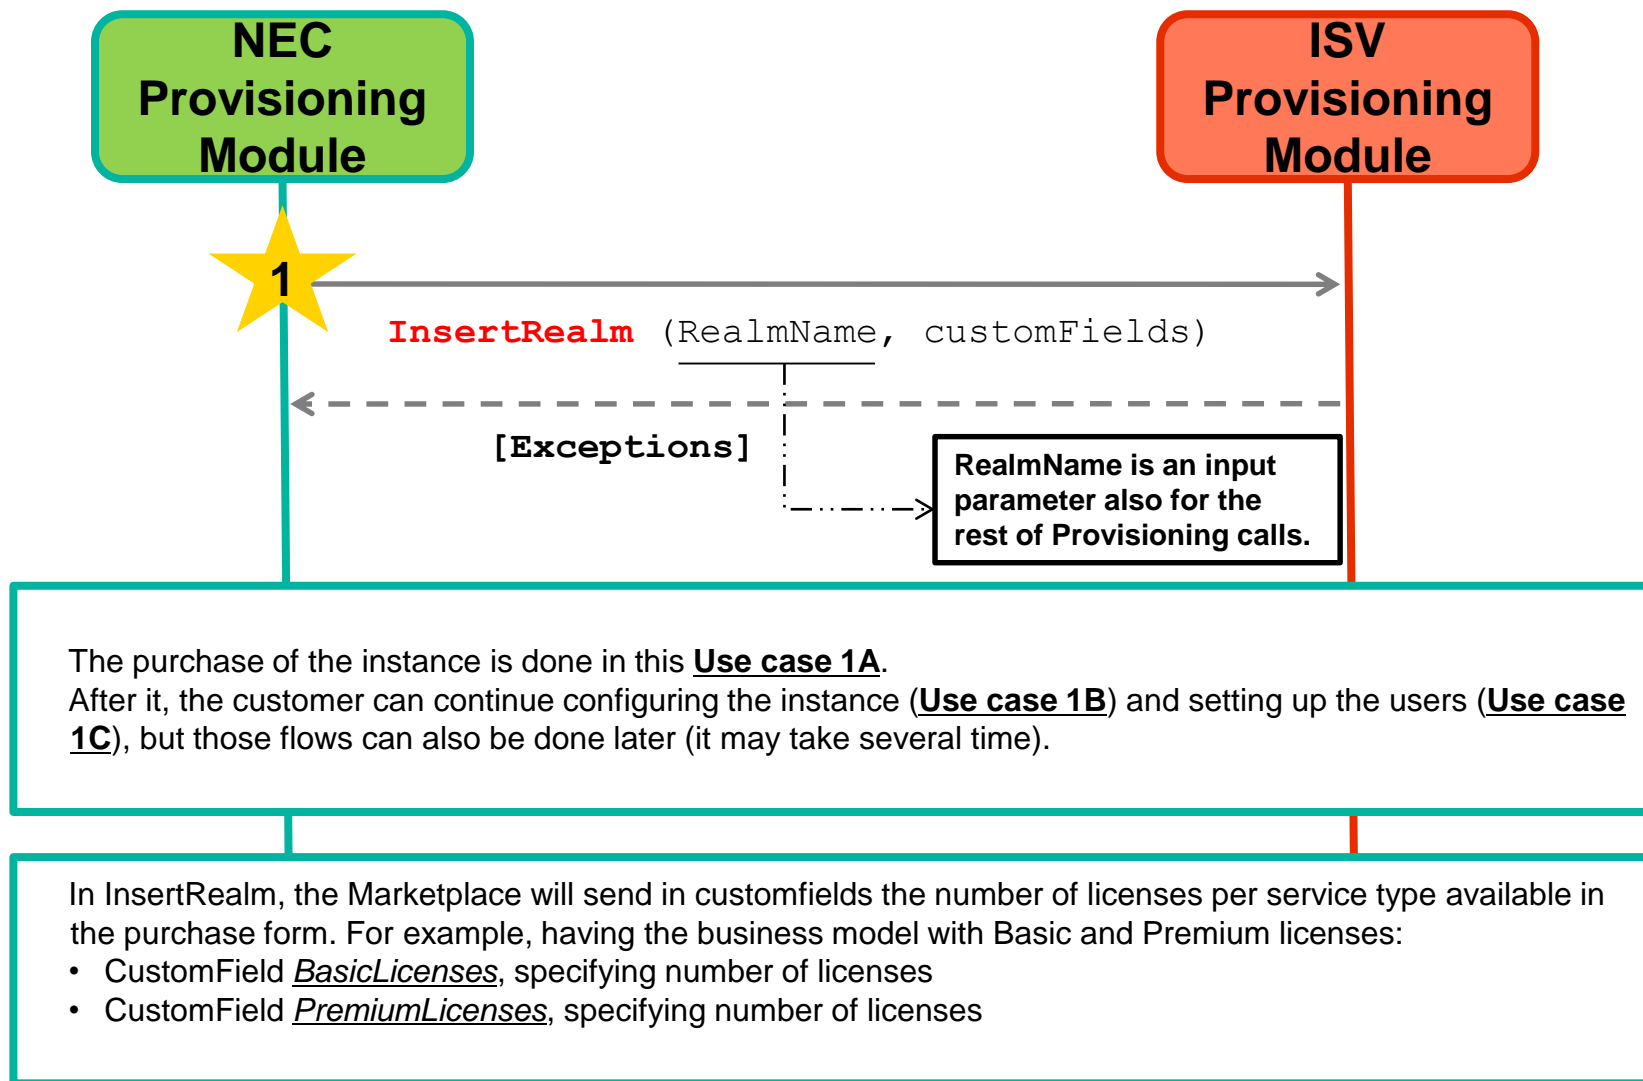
NEC Provisioning Module

ISV Provisioning Module

1

InsertRealm (RealmName, customFields)

[Exceptions]

RealmName is an input parameter also for the rest of Provisioning calls.

The purchase of the instance is done in this Use case 1A.
After it, the customer can continue configuring the instance (Use case 1B) and setting up the users (Use case 1C), but those flows can also be done later (it may take several time).

In InsertRealm, the Marketplace will send in customfields the number of licenses per service type available in the purchase form. For example, having the business model with Basic and Premium licenses:
• CustomField BasicLicenses, specifying number of licenses
• CustomField PremiumLicenses, specifying number of licenses